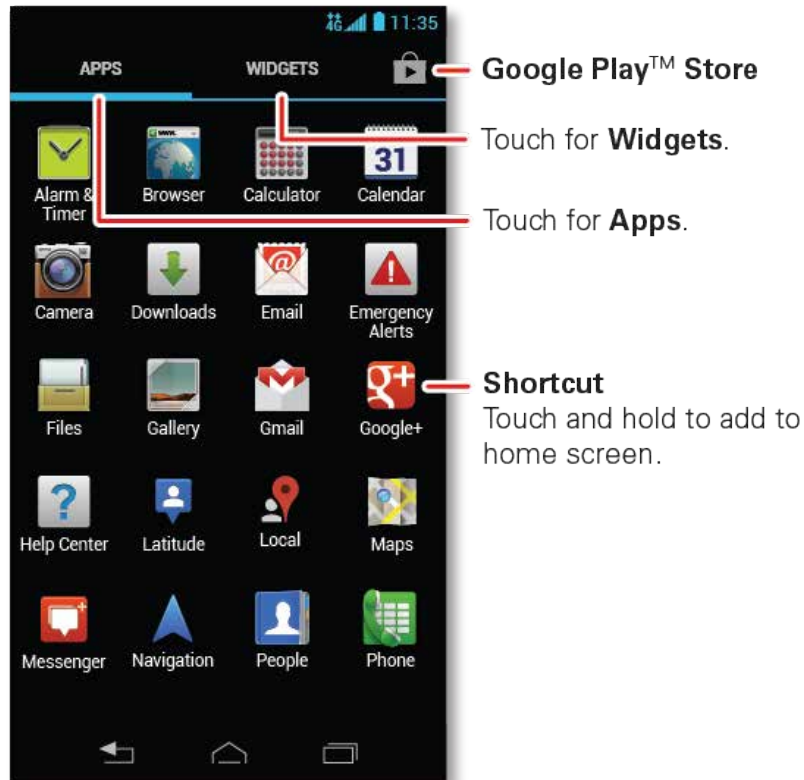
11:35

APPS WIDGETS

Google Play$^{TM}$ Store

Touch for **Widgets**.

Touch for **Apps**.

31

Alarm & Timer
Browser
Calculator
Calendar

Camera
Downloads
Email
Emergency Alerts

Files
Gallery
Gmail
Google+

**Shortcut**
Touch and hold to add to home screen.

Help Center
Latitude
Local
Maps

Messenger
Navigation
People
Phone